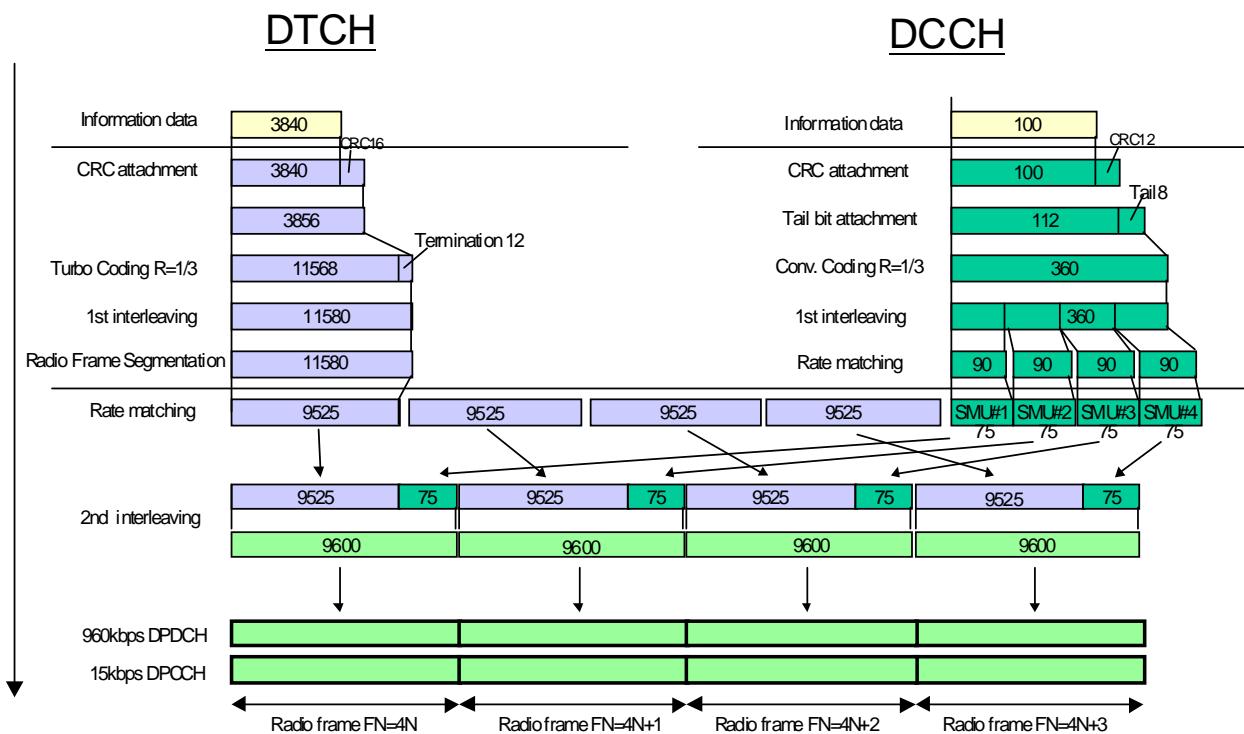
DTCH

DCCH

Information data
3840

CRC16
CRC attachment
3840

3856

Termination 12
Turbo Coding R=1/3
11568

1st interleaving
11580

Radio Frame Segmentation
11580

Rate matching
9525
9525
9525
9525

Information data
100

CRC12
CRC attachment
100

Tail 8
Tail bit attachment
112

Conv. Coding R=1/3
360

1st interleaving
360

Rate matching
90
90
90
90

SMU#1
SMU#2
SMU#3
SMU#4
75
75
75
75

2nd interleaving
9525
75
9525
75
9525
75
9525
75

9600
9600
9600
9600

960kbps DPDCH
15kbps DPCCH

Radio frame FN=4N
Radio frame FN=4N+1
Radio frame FN=4N+2
Radio frame FN=4N+3